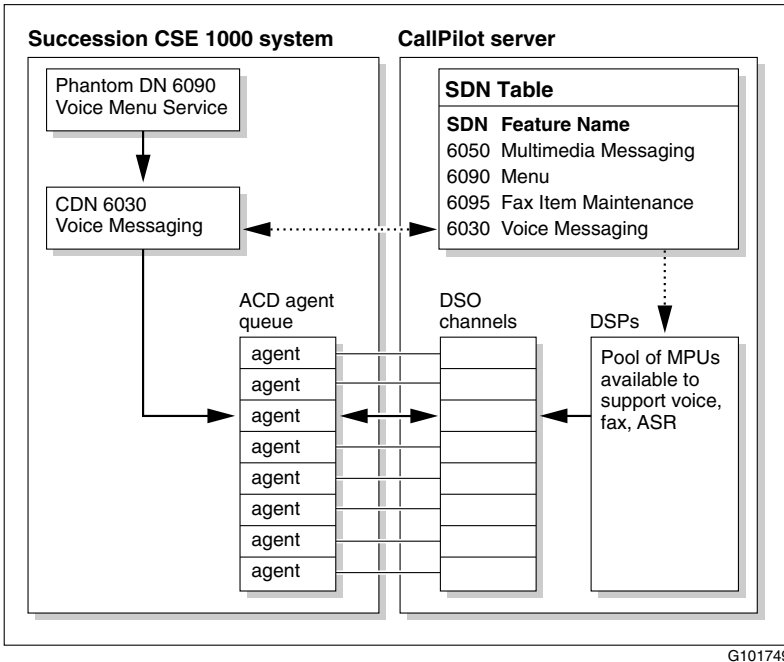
Succession CSE 1000 system

Phantom DN 6090
Voice Menu Service

CDN 6030
Voice Messaging

ACD agent queue

agent
agent
agent
agent
agent
agent
agent
agent

CallPilot server

SDN Table

| SDN | Feature Name |
|---|---|
| 6050 | Multimedia Messaging |
| 6090 | Menu |
| 6095 | Fax Item Maintenance |
| 6030 | Voice Messaging |

DSO channels

DSPs

Pool of MPUs available to support voice, fax, ASR

G10174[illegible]